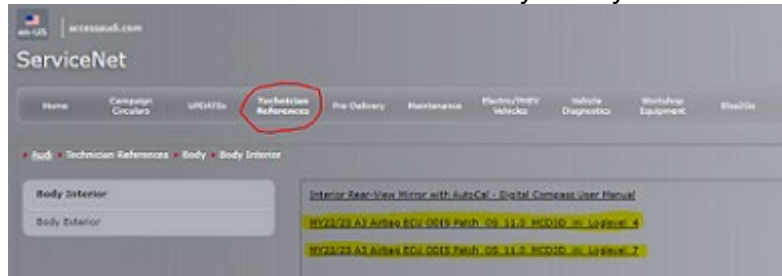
en-US | accessaudi.com

ServiceNet

Home | Campaign Circulars | UPDATEs | Technician References | Pre Delivery | Maintenance | Electric/PHEV Vehicles | Vehicle Diagnostics | Workshop Equipment | ElsaPro

Audi > Technician References > Body > Body Interior

Body Interior

Body Exterior

Interior Rear-View Mirror with AutoCal - Digital Compass User Manual

MY22/23 A3 Airbag ECU ODIS Patch OS 11.0 MCD3D in Loglevel 4

MY22/23 A3 Airbag ECU ODIS Patch OS 11.0 MCD3D in Loglevel 7